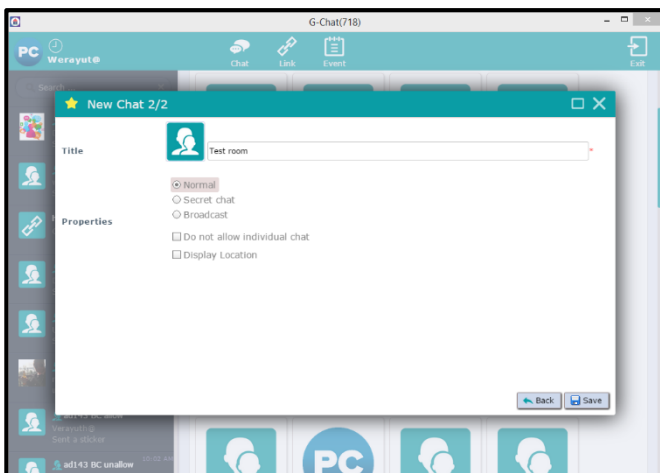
G-Chat(718)

PC Werayut@

Chat Link Event

Exit

Search

New Chat 2/2

Title

Test room

*

Properties

Normal

Secret chat

Broadcast

Do not allow individual chat

Display Location

Back Save

Werayut@

Sent a sticker

ad143 BC unallow

PC